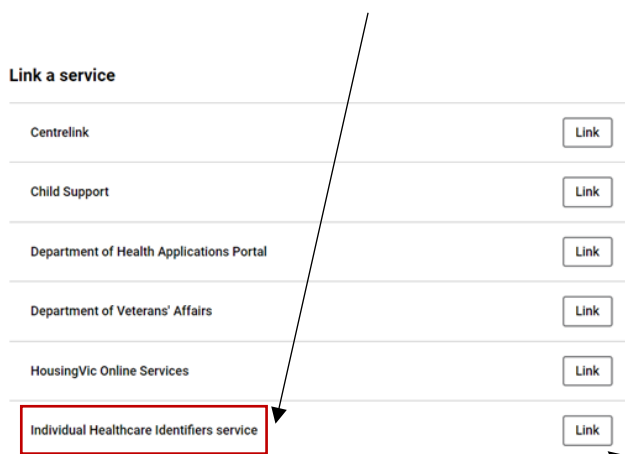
Link a service

Centrelink

Link

Child Support

Link

Department of Health Applications Portal

Link

Department of Veterans' Affairs

Link

HousingVic Online Services

Link

Individual Healthcare Identifiers service

Link